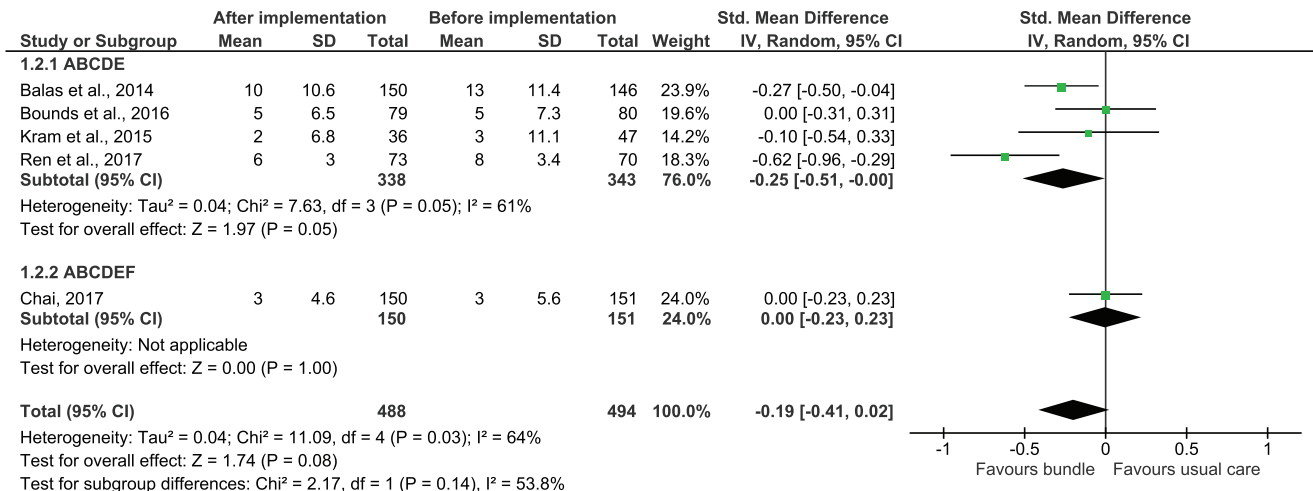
| Study or Subgroup | After implementation Mean | After implementation SD | After implementation Total | Before implementation Mean | Before implementation SD | Before implementation Total | Weight | Std. Mean Difference IV, Random, 95% CI |
|---|---|---|---|---|---|---|---|---|
| **1.2.1 ABCDE** | | | | | | | | |
| Balas et al., 2014 | 10 | 10.6 | 150 | 13 | 11.4 | 146 | 23.9% | -0.27 [-0.50, -0.04] |
| Bounds et al., 2016 | 5 | 6.5 | 79 | 5 | 7.3 | 80 | 19.6% | 0.00 [-0.31, 0.31] |
| Kram et al., 2015 | 2 | 6.8 | 36 | 3 | 11.1 | 47 | 14.2% | -0.10 [-0.54, 0.33] |
| Ren et al., 2017 | 6 | 3 | 73 | 8 | 3.4 | 70 | 18.3% | -0.62 [-0.96, -0.29] |
| **Subtotal (95% CI)** | | | **338** | | | **343** | **76.0%** | **-0.25 [-0.51, -0.00]** |

Heterogeneity: Tau² = 0.04; Chi² = 7.63, df = 3 (P = 0.05); I² = 61%
Test for overall effect: Z = 1.97 (P = 0.05)

| Study or Subgroup | Mean | SD | Total | Mean | SD | Total | Weight | IV, Random, 95% CI |
|---|---|---|---|---|---|---|---|---|
| **1.2.2 ABCDEF** | | | | | | | | |
| Chai, 2017 | 3 | 4.6 | 150 | 3 | 5.6 | 151 | 24.0% | 0.00 [-0.23, 0.23] |
| **Subtotal (95% CI)** | | | **150** | | | **151** | **24.0%** | **0.00 [-0.23, 0.23]** |

Heterogeneity: Not applicable
Test for overall effect: Z = 0.00 (P = 1.00)

**Total (95% CI)** **488** **494** **100.0%** **-0.19 [-0.41, 0.02]**
Heterogeneity: Tau² = 0.04; Chi² = 11.09, df = 4 (P = 0.03); I² = 64%
Test for overall effect: Z = 1.74 (P = 0.08)
Test for subgroup differences: Chi² = 2.17, df = 1 (P = 0.14), I² = 53.8%

Std. Mean Difference
IV, Random, 95% CI
-1 -0.5 0 0.5 1
Favours bundle Favours usual care